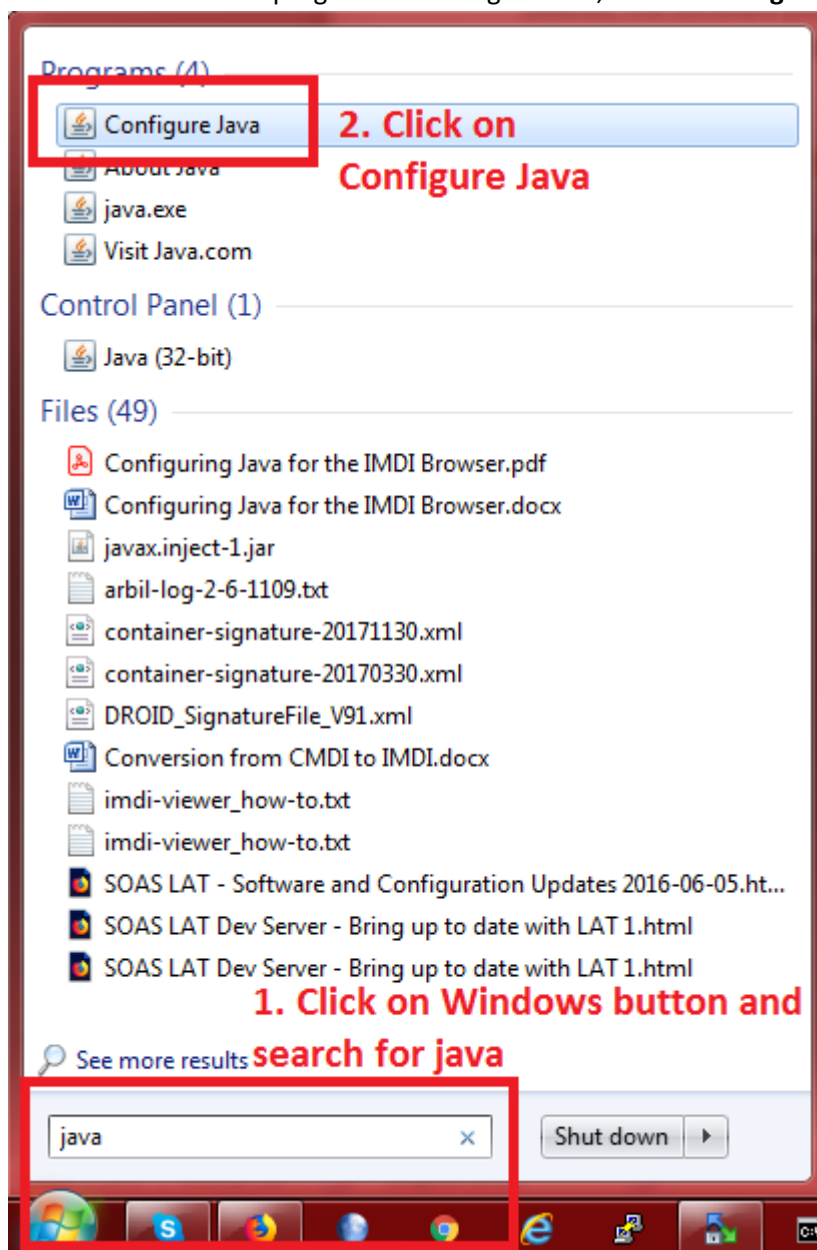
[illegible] program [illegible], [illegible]

Programs (4)

Configure Java

2. Click on Configure Java

About Java

java.exe

Visit Java.com

Control Panel (1)

Java (32-bit)

Files (49)

Configuring Java for the IMDI Browser.pdf

Configuring Java for the IMDI Browser.docx

javax.inject-1.jar

arbil-log-2-6-1109.txt

container-signature-20171130.xml

container-signature-20170330.xml

DROID_SignatureFile_V91.xml

Conversion from CMDI to IMDI.docx

imdi-viewer_how-to.txt

imdi-viewer_how-to.txt

SOAS LAT - Software and Configuration Updates 2016-06-05.ht...

SOAS LAT Dev Server - Bring up to date with LAT 1.html

SOAS LAT Dev Server - Bring up to date with LAT 1.html

1. Click on Windows button and search for java

See more results

java

Shut down